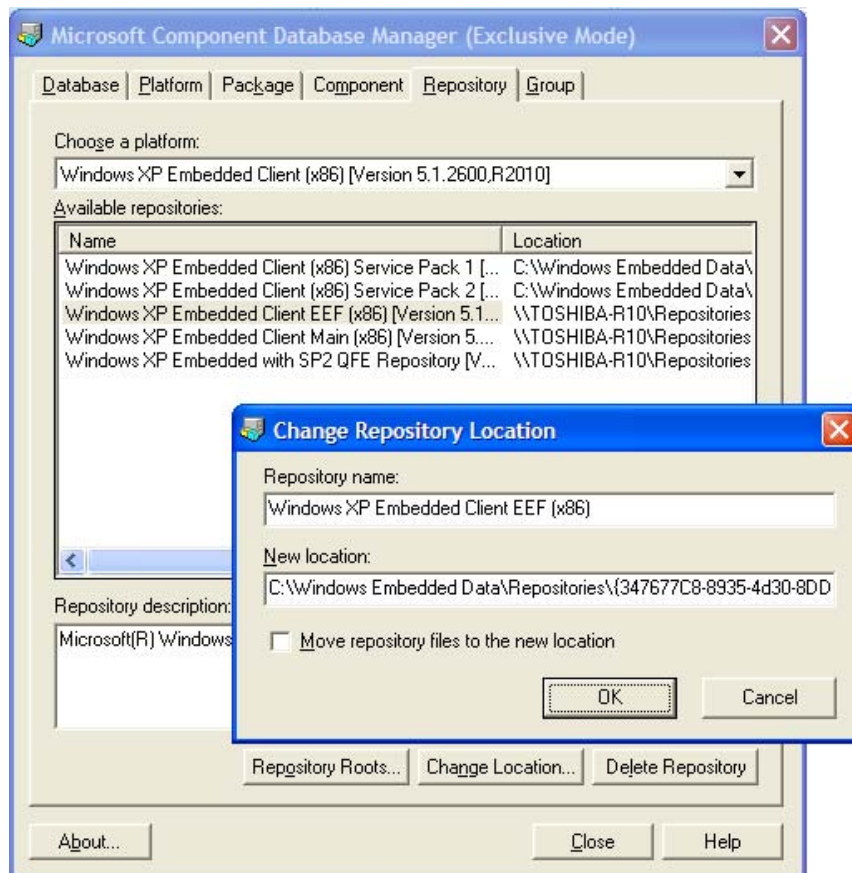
Microsoft Component Database Manager (Exclusive Mode)

Database | Platform | Package | Component | Repository | Group

Choose a platform:

Windows XP Embedded Client (x86) [Version 5.1.2600,R2010]

Available repositories:

| Name | Location |
|---|---|
| Windows XP Embedded Client (x86) Service Pack 1 [... | C:\Windows Embedded Data\ |
| Windows XP Embedded Client (x86) Service Pack 2 [... | C:\Windows Embedded Data\ |
| Windows XP Embedded Client EEF (x86) [Version 5.1... | \\TOSHIBA-R10\Repositories |
| Windows XP Embedded Client Main (x86) [Version 5.... | \\TOSHIBA-R10\Repositories |
| Windows XP Embedded with SP2 QFE Repository [V... | \\TOSHIBA-R10\Repositories |

Repository description:

Microsoft(R) Windows

Change Repository Location

Repository name:

Windows XP Embedded Client EEF (x86)

New location:

C:\Windows Embedded Data\Repositories\{347677C8-8935-4d30-8DD

Move repository files to the new location

OK

Cancel

Repository Roots... Change Location... Delete Repository

About... Close Help